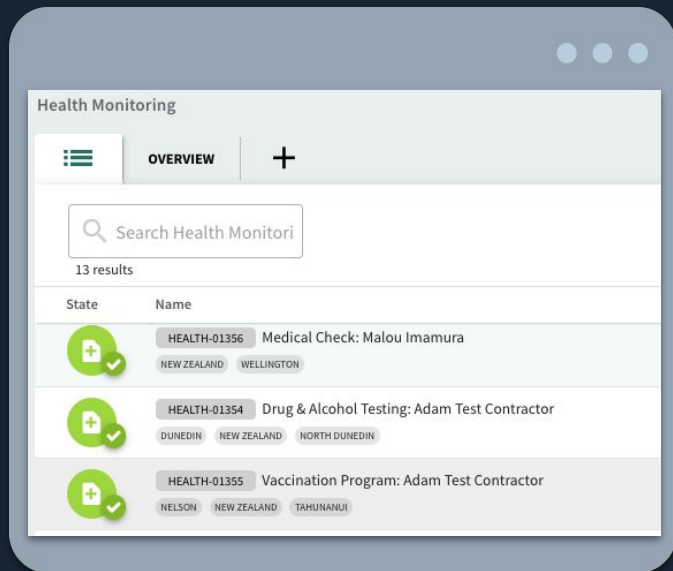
Health Monitoring

OVERVIEW

+

Search Health Monitori

13 results

State Name

HEALTH-01356 Medical Check: Malou Imamura
NEW ZEALAND WELLINGTON

HEALTH-01354 Drug & Alcohol Testing: Adam Test Contractor
DUNEDIN NEW ZEALAND NORTH DUNEDIN

HEALTH-01355 Vaccination Program: Adam Test Contractor
NELSON NEW ZEALAND TAHUNANUI